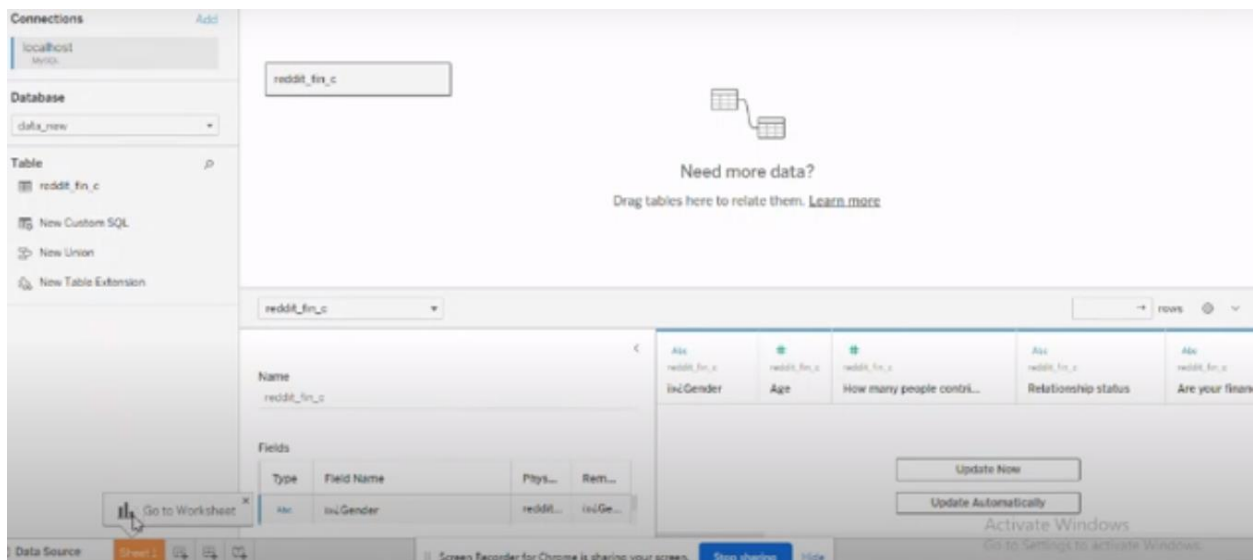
Connections Add
localhost
MySQL

Database
data_new

Table
reddit_fin_c
New Custom SQL
New Union
New Table Extension

reddit_fin_c

Need more data?
Drag tables here to relate them. Learn more

reddit_fin_c

rows

Name
reddit_fin_c

Fields

| Type | Field Name | Phys... | Rem... |
|---|---|---|---|
| Abc | ï»¿Gender | reddit... | ï»¿Ge... |

| Abc reddit_fin_c | # reddit_fin_c | # reddit_fin_c | Abc reddit_fin_c | Abc reddit_fin_c |
|---|---|---|---|---|
| ï»¿Gender | Age | How many people contri... | Relationship status | Are your finan |

Update Now
Update Automatically

Go to Worksheet

Activate Windows
Go to Settings to activate Windows.

Data Source Sheet 1

Screen Recorder for Chrome is sharing your screen. Stop sharing Hide